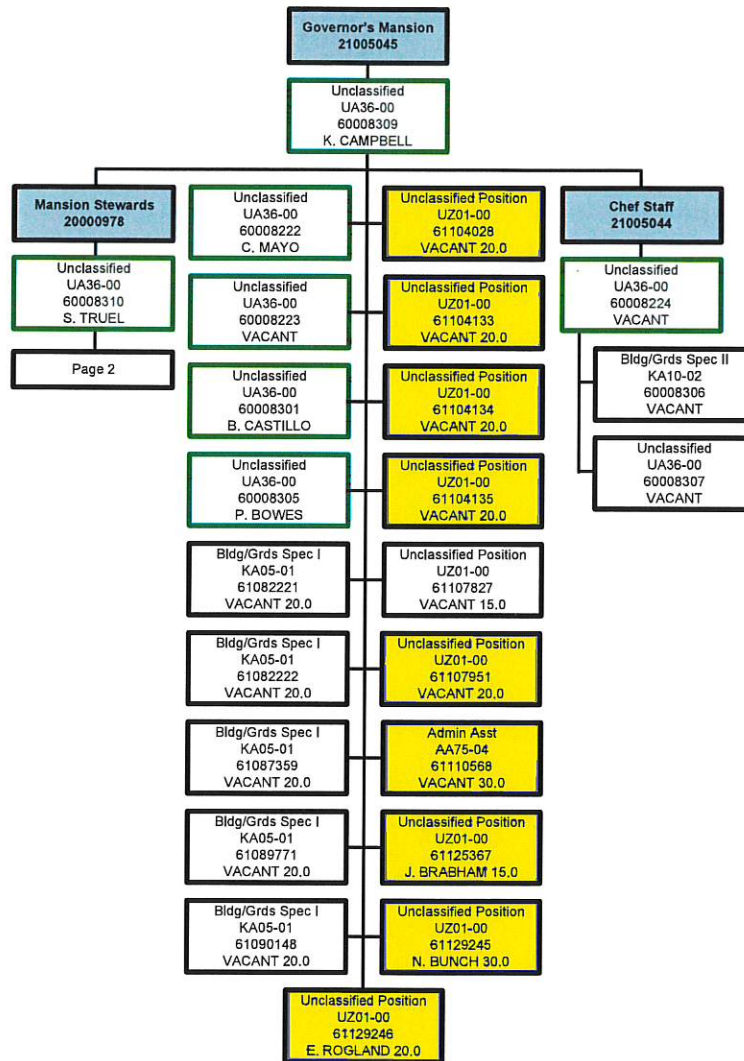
Governor's Mansion
21005045

Unclassified
UA36-00
60008309
K. CAMPBELL

Mansion Stewards
20000978

Unclassified
UA36-00
60008310
S. TRUEL

Page 2

Unclassified
UA36-00
60008222
C. MAYO

Unclassified Position
UZ01-00
61104028
VACANT 20.0

Unclassified
UA36-00
60008223
VACANT

Unclassified Position
UZ01-00
61104133
VACANT 20.0

Unclassified
UA36-00
60008301
B. CASTILLO

Unclassified Position
UZ01-00
61104134
VACANT 20.0

Unclassified
UA36-00
60008305
P. BOWES

Unclassified Position
UZ01-00
61104135
VACANT 20.0

Bldg/Grds Spec I
KA05-01
61082221
VACANT 20.0

Unclassified Position
UZ01-00
61107827
VACANT 15.0

Bldg/Grds Spec I
KA05-01
61082222
VACANT 20.0

Unclassified Position
UZ01-00
61107951
VACANT 20.0

Bldg/Grds Spec I
KA05-01
61087359
VACANT 20.0

Admin Asst
AA75-04
61110568
VACANT 30.0

Bldg/Grds Spec I
KA05-01
61089771
VACANT 20.0

Unclassified Position
UZ01-00
61125367
J. BRABHAM 15.0

Bldg/Grds Spec I
KA05-01
61090148
VACANT 20.0

Unclassified Position
UZ01-00
61129245
N. BUNCH 30.0

Unclassified Position
UZ01-00
61129246
E. ROGLAND 20.0

Chef Staff
21005044

Unclassified
UA36-00
60008224
VACANT

Bldg/Grds Spec II
KA10-02
60008306
VACANT

Unclassified
UA36-00
60008307
VACANT